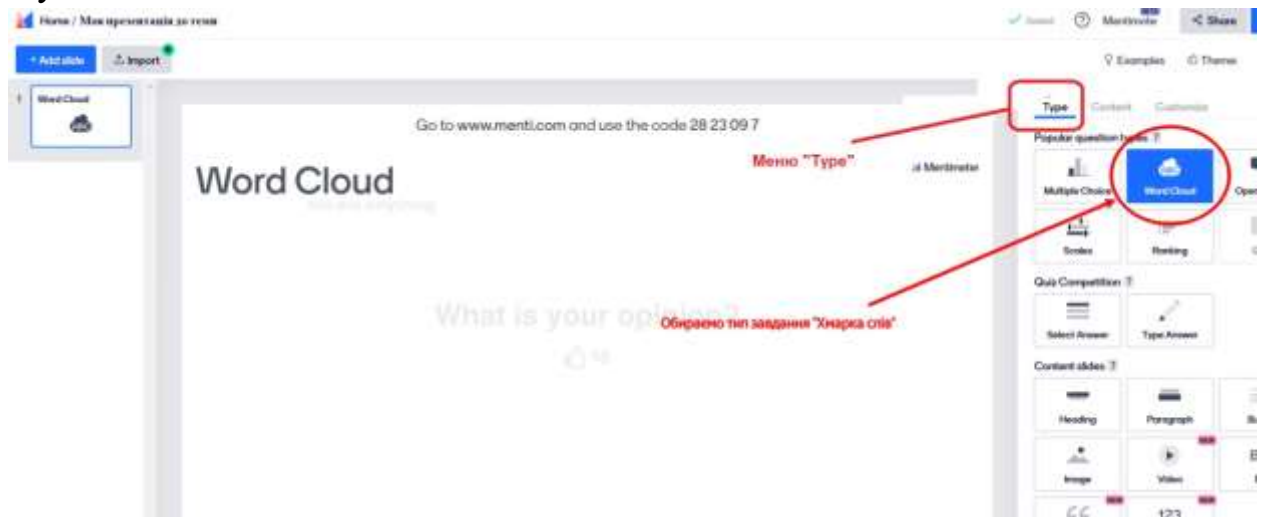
Home / Моя презентація до теми

Saved Mentimote Share

+ Add slide Import

Examples Theme

1 Word Cloud

Go to www.menti.com and use the code 28 23 09 7

Word Cloud

What is your opinion?

Меню "Type"

Обираємо тип завдання "Хмарка слів"

Type Content Customize

Popular question types

Multiple Choice Word Cloud Open

Scales Ranking

Quiz Competition

Select Answer Type Answer

Content slides

Heading Paragraph

Image Video

123